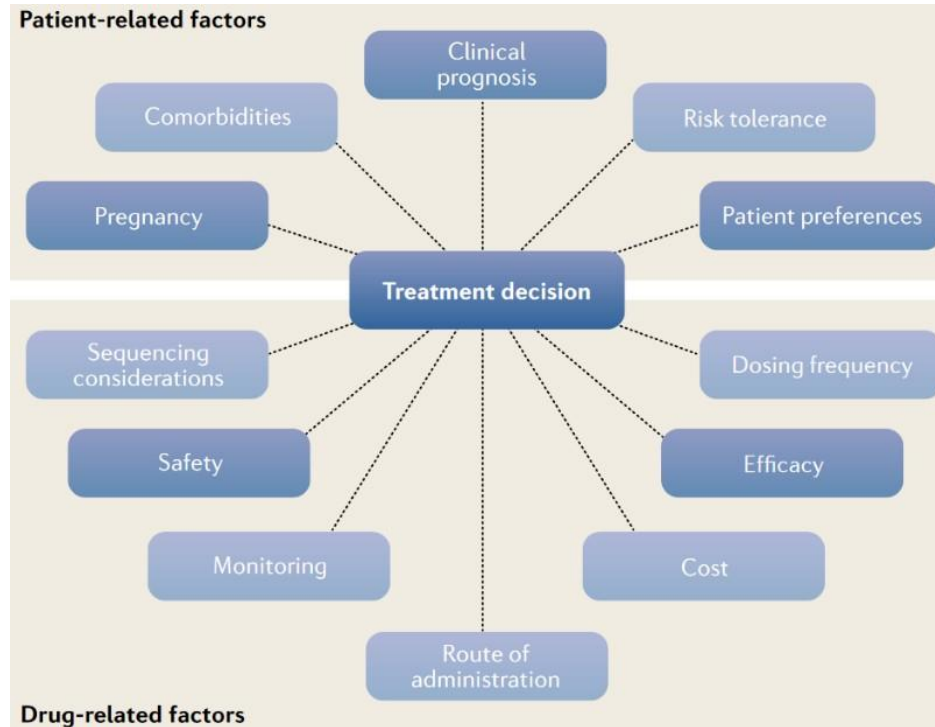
Patient-related factors

Clinical prognosis

Comorbidities

Risk tolerance

Pregnancy

Patient preferences

Treatment decision

Sequencing considerations

Dosing frequency

Safety

Efficacy

Monitoring

Cost

Route of administration

Drug-related factors